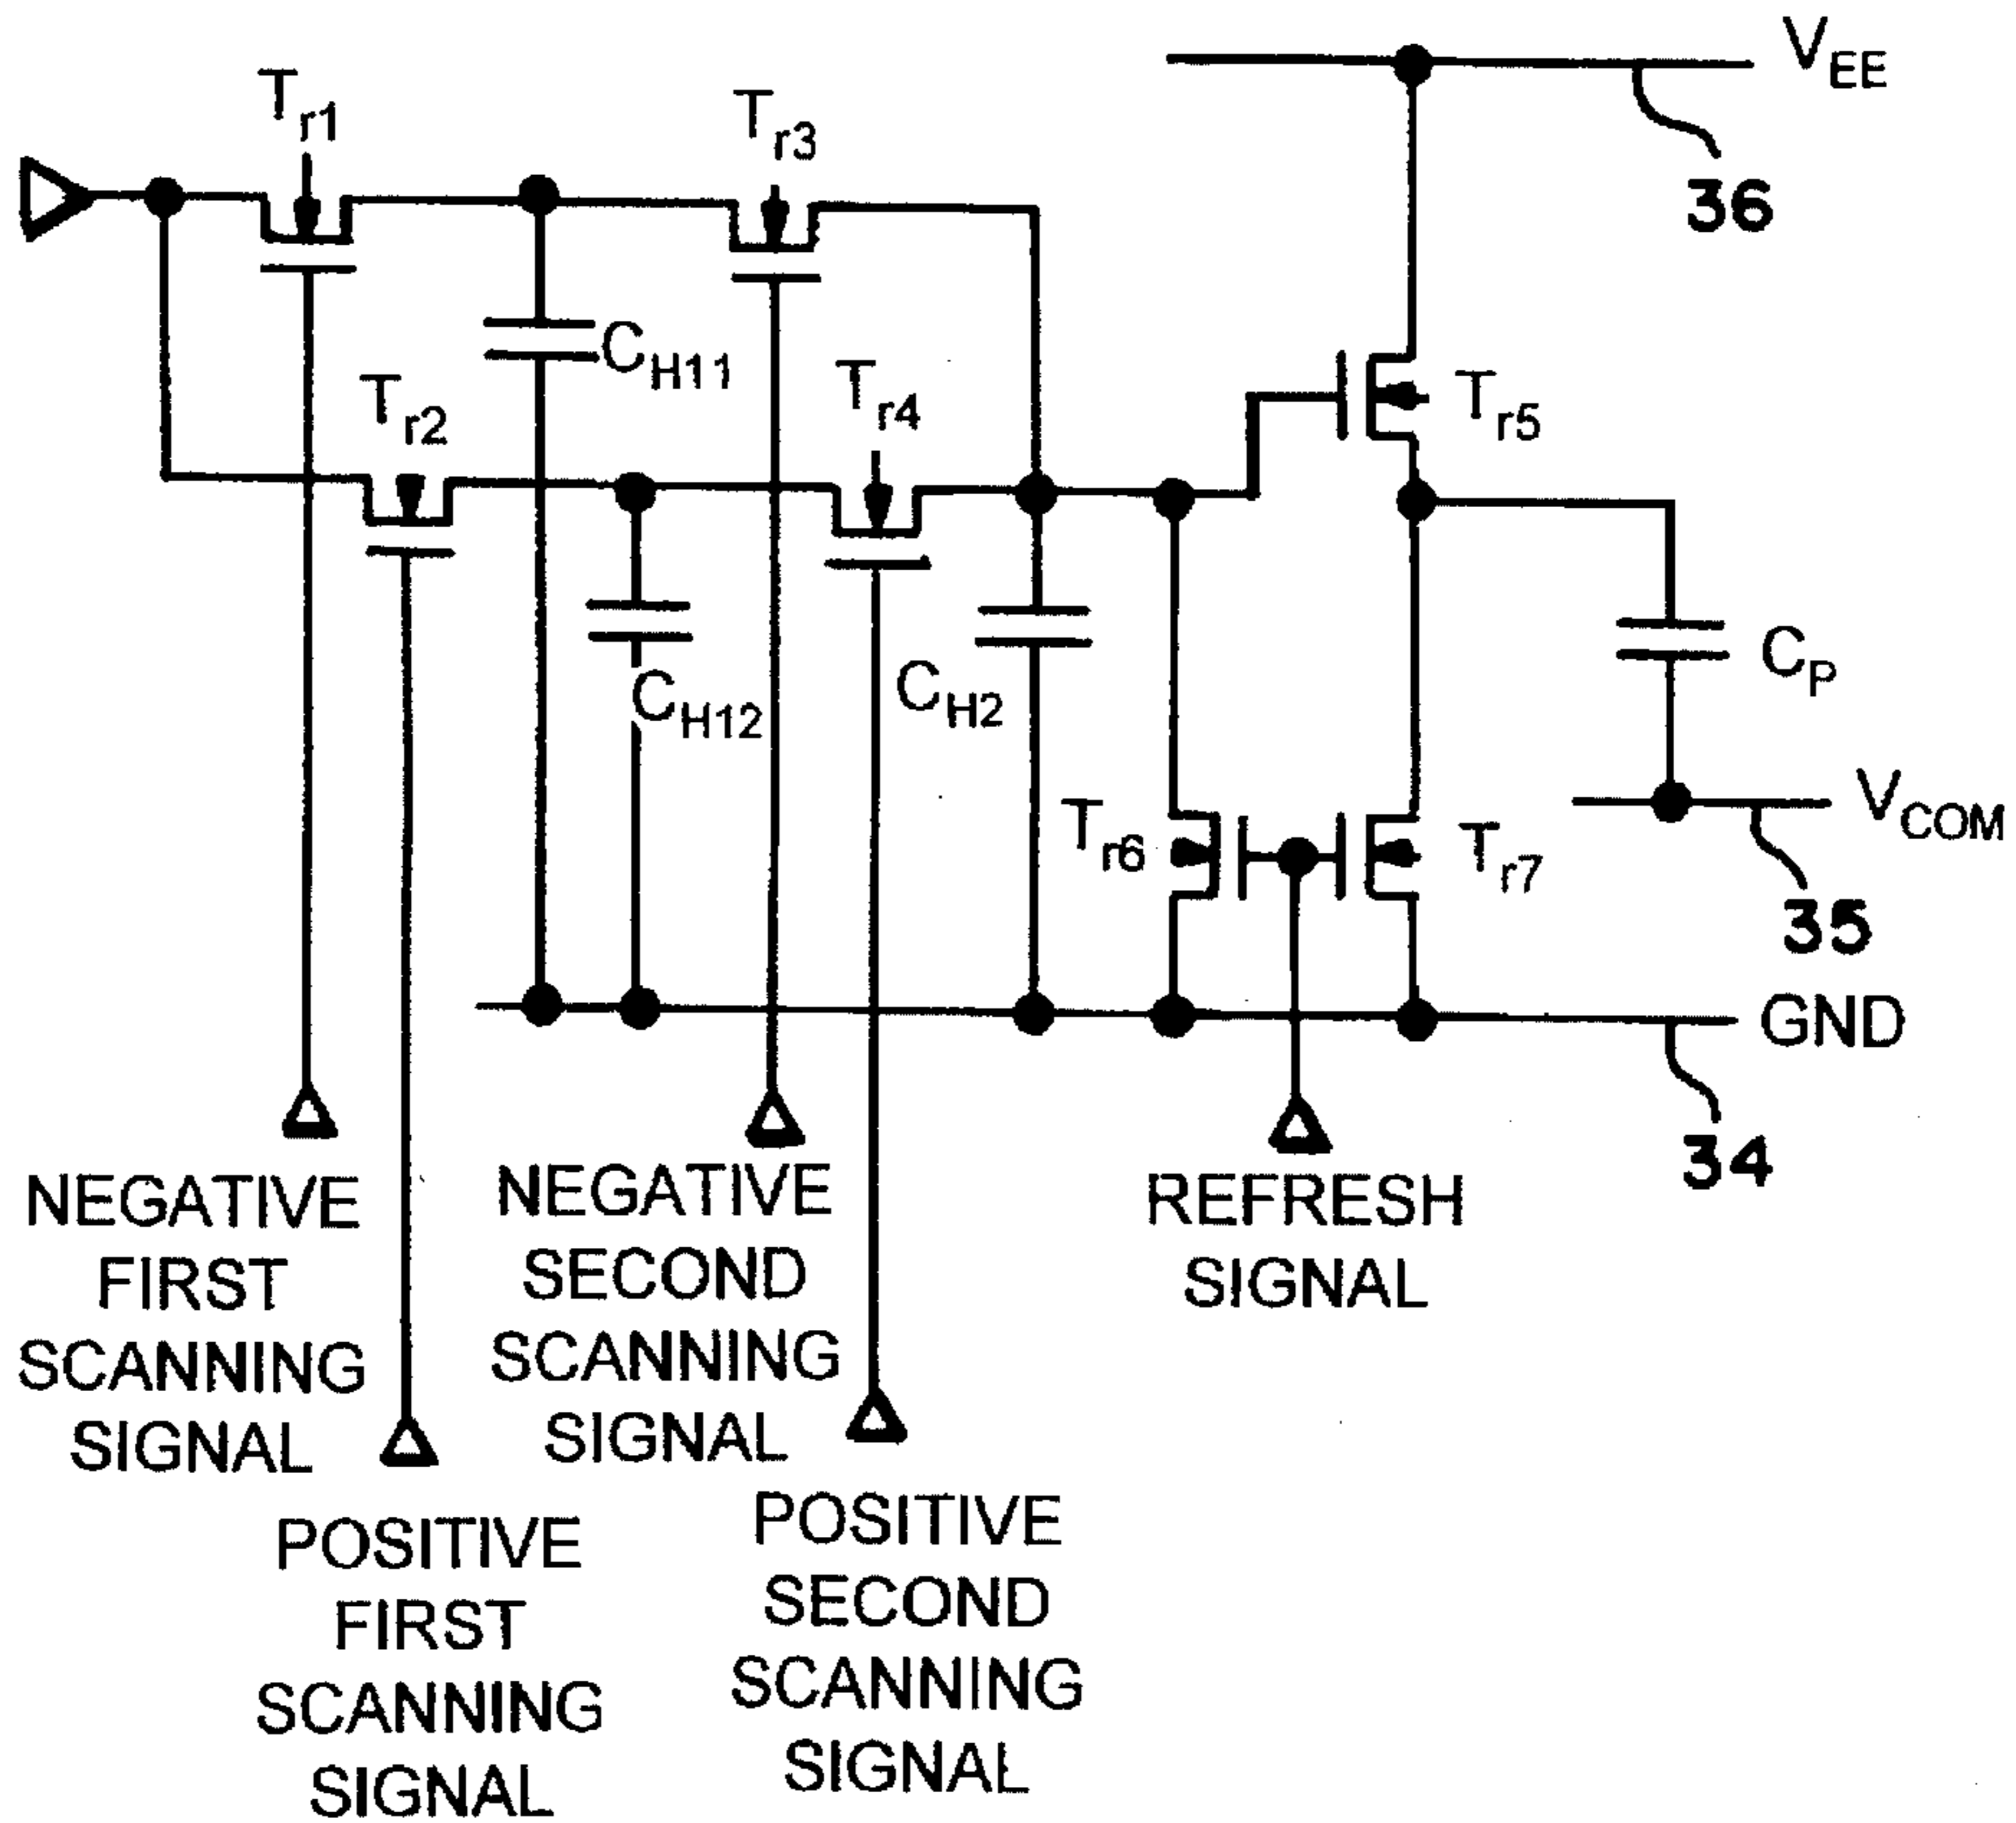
$T_{r1}$

$T_{r3}$

$V_{EE}$

36

$C_{H11}$

$T_{r2}$

$T_{r4}$

$T_{r5}$

$C_{H12}$

$C_{H2}$

$C_P$

$V_{COM}$

$T_{r6}$

$T_{r7}$

35

GND

34

NEGATIVE FIRST SCANNING SIGNAL

NEGATIVE SECOND SCANNING SIGNAL

REFRESH SIGNAL

POSITIVE FIRST SCANNING SIGNAL

POSITIVE SECOND SCANNING SIGNAL